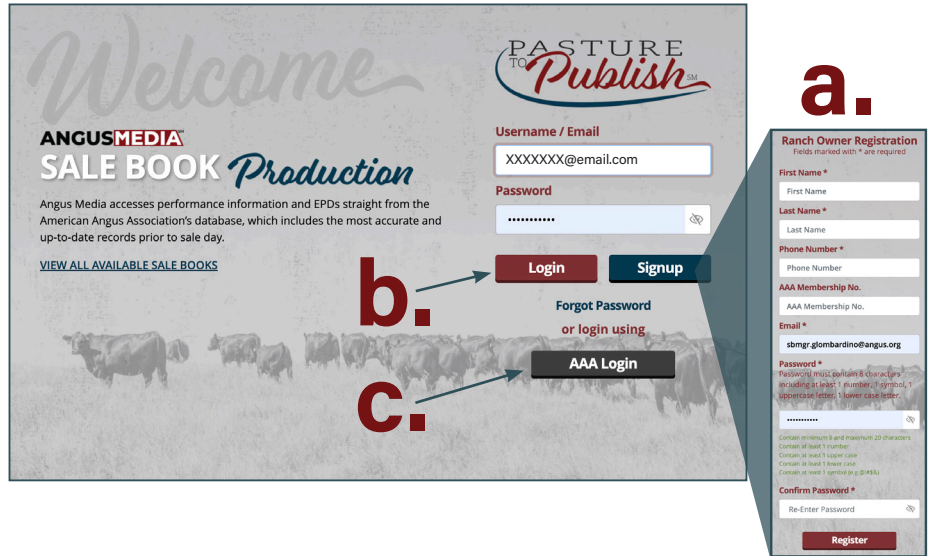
Welcome

ANGUS MEDIA
SALE BOOK Production

Angus Media accesses performance information and EPDs straight from the American Angus Association's database, which includes the most accurate and up-to-date records prior to sale day.

VIEW ALL AVAILABLE SALE BOOKS

PASTURE TO Publish SM

Username / Email
XXXXXXX@email.com

Password
••••••••••••

Login
Signup

Forgot Password
or login using
AAA Login

a.
b.
c.

Ranch Owner Registration
Fields marked with * are required

First Name *
First Name

Last Name *
Last Name

Phone Number *
Phone Number

AAA Membership No.
AAA Membership No.

Email *
sbmgr.glombardino@angus.org

Password *
Password must contain 8 characters including at least 1 number, 1 symbol, 1 uppercase letter, 1 lower case letter.
••••••••••••

Contain minimum 8 and maximum 20 characters
Contain at least 1 number
Contain at least 1 upper case
Contain at least 1 lower case
Contain at least 1 symbol (e.g.@#$%)

Confirm Password *
Re-Enter Password

Register